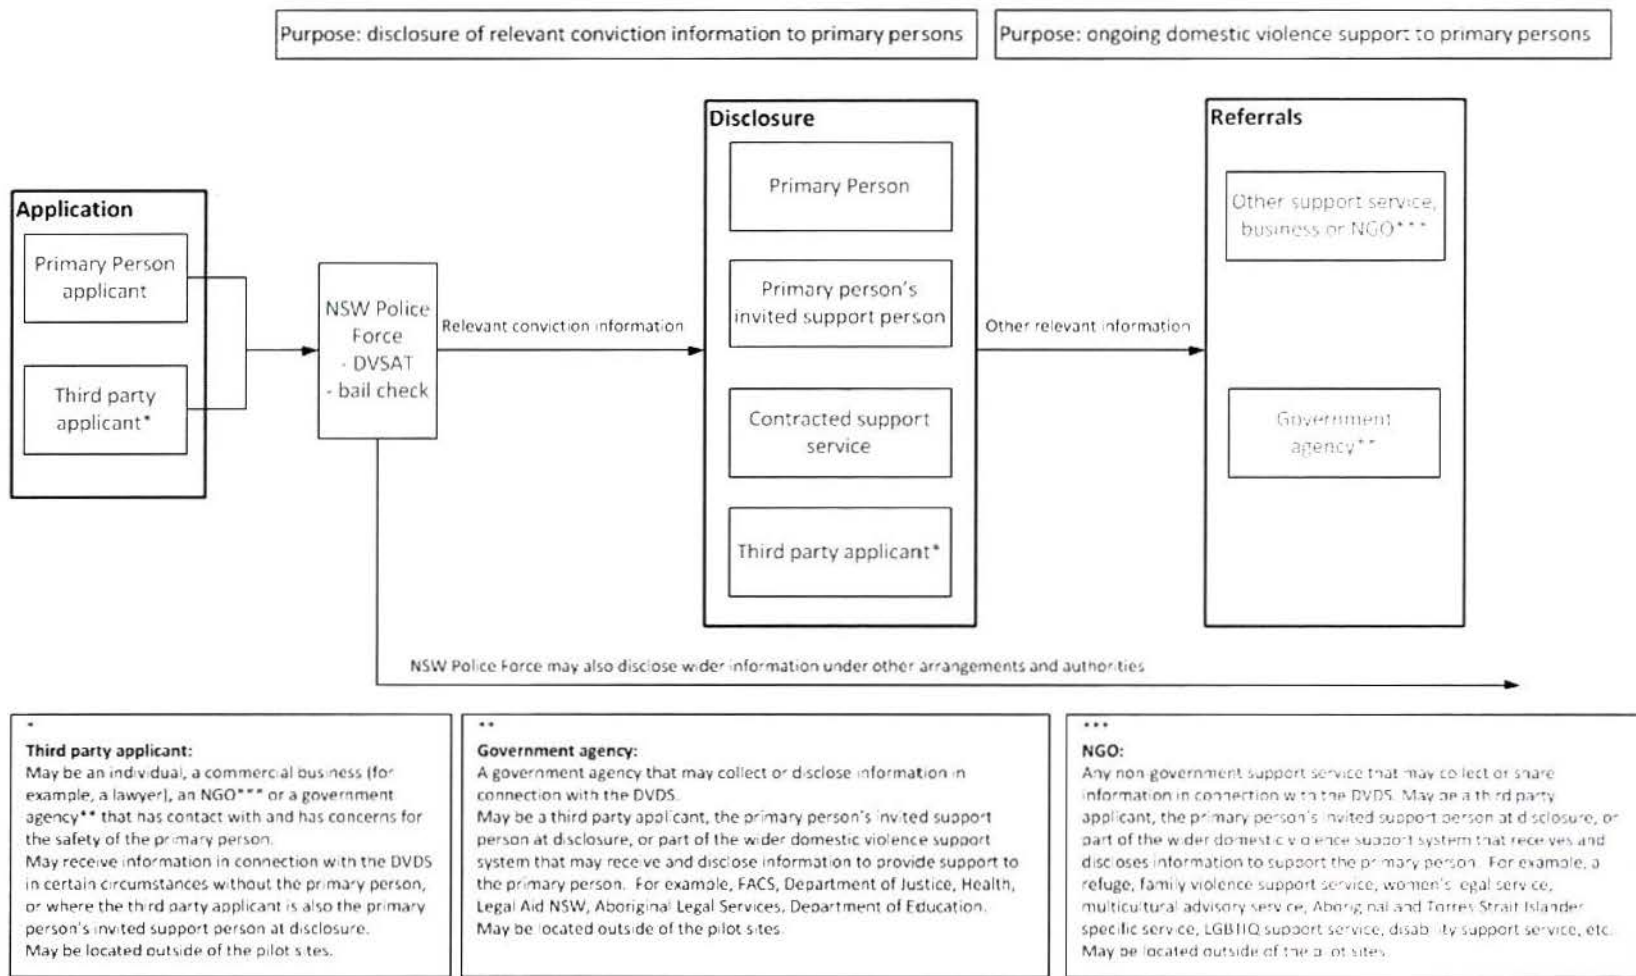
Purpose: disclosure of relevant conviction information to primary persons

Purpose: ongoing domestic violence support to primary persons

Application

Primary Person applicant

Third party applicant*

NSW Police Force
- DVSAT
- bail check

Relevant conviction information

Disclosure

Primary Person

Primary person's invited support person

Contracted support service

Third party applicant*

Other relevant information

Referrals

Other support service, business or NGO***

Government agency**

NSW Police Force may also disclose wider information under other arrangements and authorities

*
Third party applicant:
May be an individual, a commercial business (for example, a lawyer), an NGO*** or a government agency** that has contact with and has concerns for the safety of the primary person.
May receive information in connection with the DVDS in certain circumstances without the primary person, or where the third party applicant is also the primary person's invited support person at disclosure.
May be located outside of the pilot sites.

**
Government agency:
A government agency that may collect or disclose information in connection with the DVDS.
May be a third party applicant, the primary person's invited support person at disclosure, or part of the wider domestic violence support system that may receive and disclose information to provide support to the primary person. For example, FACS, Department of Justice, Health, Legal Aid NSW, Aboriginal Legal Services, Department of Education.
May be located outside of the pilot sites.

***
NGO:
Any non-government support service that may collect or share information in connection with the DVDS. May be a third party applicant, the primary person's invited support person at disclosure, or part of the wider domestic violence support system that receives and discloses information to support the primary person. For example, a refuge, family violence support service, women's legal service, multicultural advisory service, Aboriginal and Torres Strait Islander specific service, LGBTIQ support service, disability support service, etc.
May be located outside of the pilot sites.